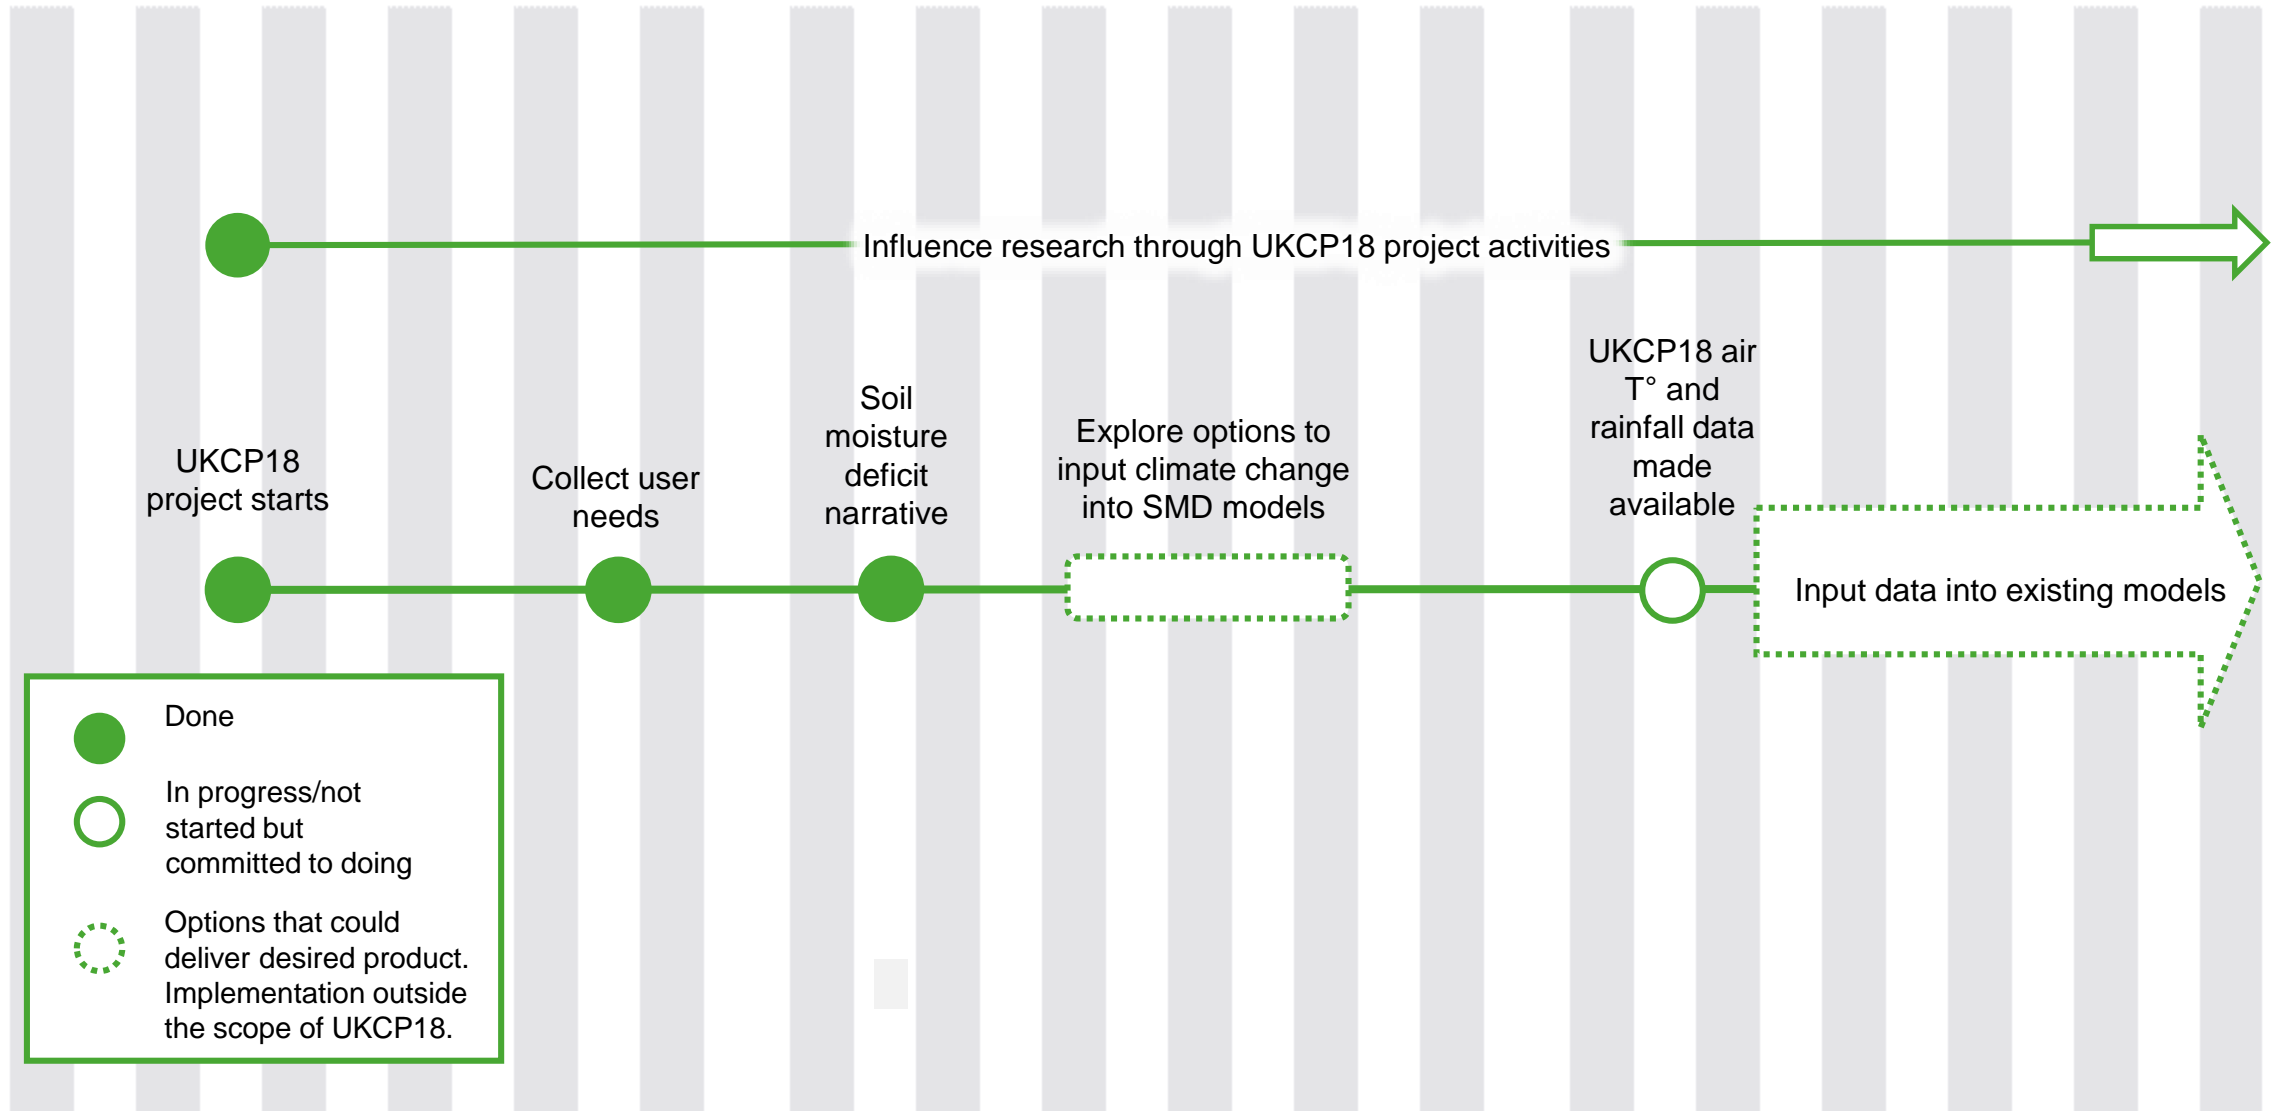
Influence research through UKCP18 project activities

UKCP18 project starts

Collect user needs

Soil moisture deficit narrative

Explore options to input climate change into SMD models

UKCP18 air T° and rainfall data made available

Input data into existing models

Done

In progress/not started but committed to doing

Options that could deliver desired product. Implementation outside the scope of UKCP18.